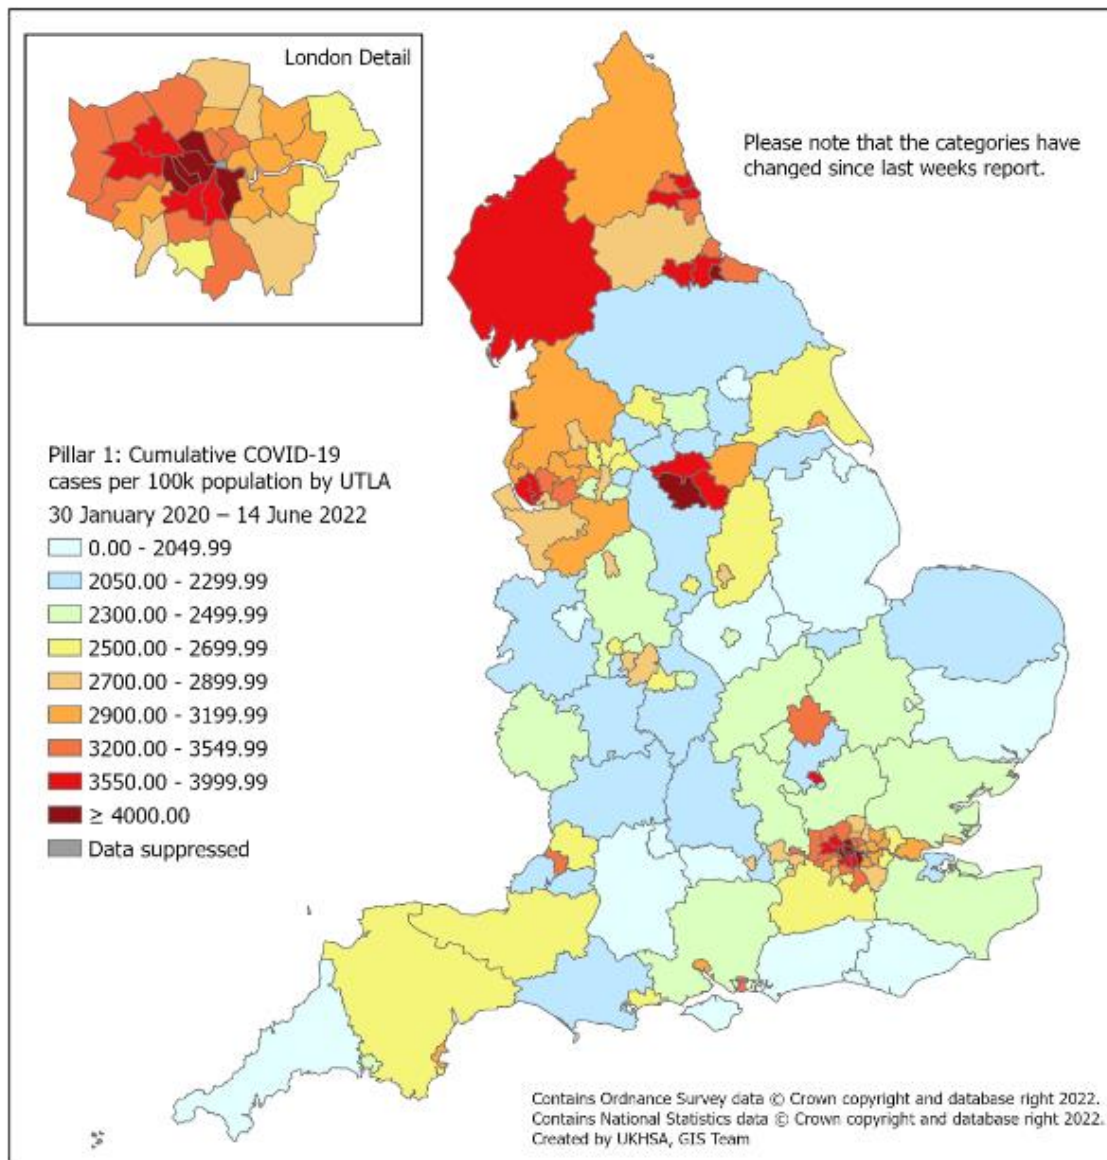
London Detail

Please note that the categories have changed since last weeks report.

Pillar 1: Cumulative COVID-19 cases per 100k population by UTLA
30 January 2020 – 14 June 2022
0.00 - 2049.99
2050.00 - 2299.99
2300.00 - 2499.99
2500.00 - 2699.99
2700.00 - 2899.99
2900.00 - 3199.99
3200.00 - 3549.99
3550.00 - 3999.99
$\geq$ 4000.00
Data suppressed

Contains Ordnance Survey data © Crown copyright and database right 2022.
Contains National Statistics data © Crown copyright and database right 2022.
Created by UKHSA, GIS Team